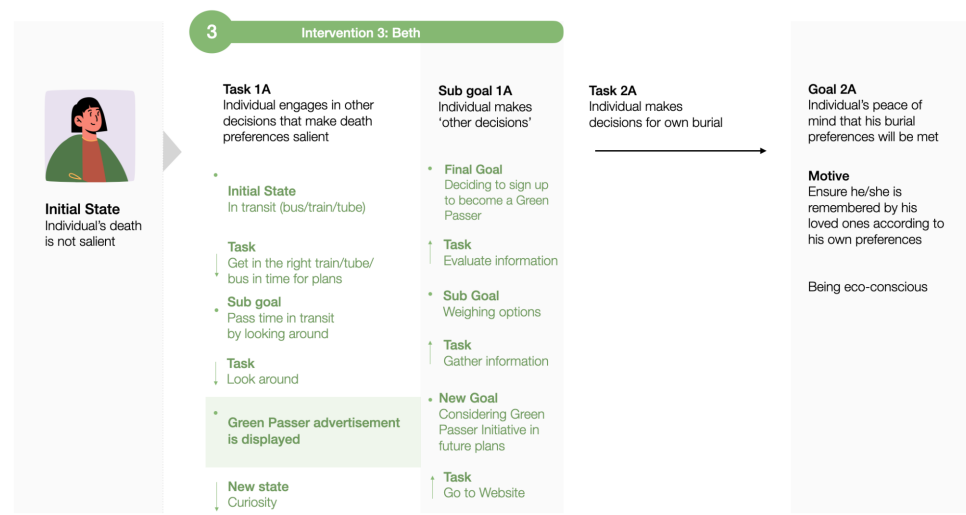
3 Intervention 3: Beth

Initial State
Individual's death is not salient

Task 1A
Individual engages in other decisions that make death preferences salient

Initial State
In transit (bus/train/tube)

Task
Get in the right train/tube/bus in time for plans

Sub goal
Pass time in transit by looking around

Task
Look around

Green Passer advertisement is displayed

New state
Curiosity

Sub goal 1A
Individual makes 'other decisions'

Final Goal
Deciding to sign up to become a Green Passer

Task
Evaluate information

Sub Goal
Weighing options

Task
Gather information

New Goal
Considering Green Passer Initiative in future plans

Task
Go to Website

Task 2A
Individual makes decisions for own burial

Goal 2A
Individual's peace of mind that his burial preferences will be met

Motive
Ensure he/she is remembered by his loved ones according to his own preferences

Being eco-conscious